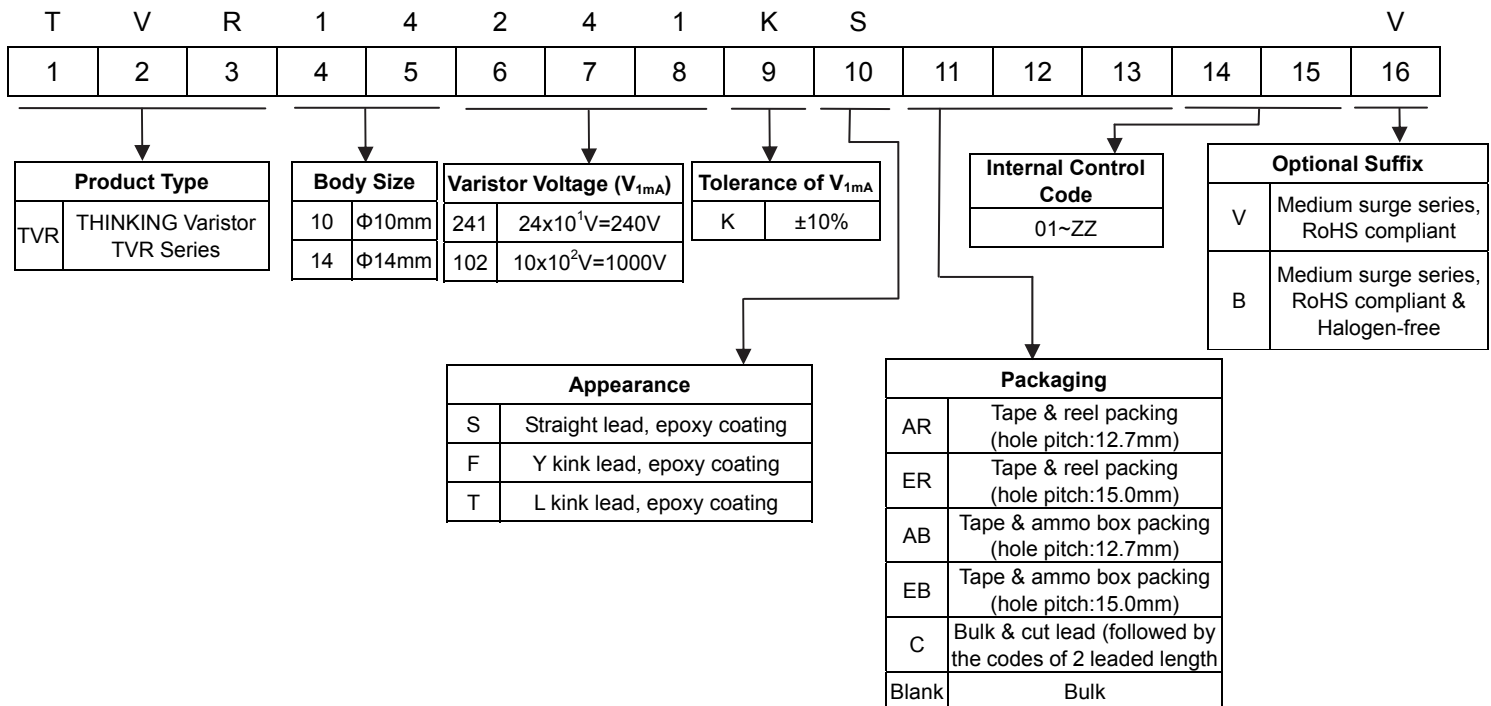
T V R 1 4 2 4 1 K S V

| 1 | 2 | 3 | 4 | 5 | 6 | 7 | 8 | 9 | 10 | 11 | 12 | 13 | 14 | 15 | 16 |
|---|---|---|---|---|---|---|---|---|---|---|---|---|---|---|---|

| Product Type | |
|---|---|
| TVR | THINKING Varistor TVR Series |

| Body Size | |
|---|---|
| 10 | Φ10mm |
| 14 | Φ14mm |

| Varistor Voltage ($V_{1mA}$) | |
|---|---|
| 241 | $24x10^1V=240V$ |
| 102 | $10x10^2V=1000V$ |

| Tolerance of $V_{1mA}$ | |
|---|---|
| K | ±10% |

| Internal Control Code |
|---|
| 01~ZZ |

| Optional Suffix | |
|---|---|
| V | Medium surge series, RoHS compliant |
| B | Medium surge series, RoHS compliant & Halogen-free |

| Appearance | |
|---|---|
| S | Straight lead, epoxy coating |
| F | Y kink lead, epoxy coating |
| T | L kink lead, epoxy coating |

| Packaging | |
|---|---|
| AR | Tape & reel packing (hole pitch:12.7mm) |
| ER | Tape & reel packing (hole pitch:15.0mm) |
| AB | Tape & ammo box packing (hole pitch:12.7mm) |
| EB | Tape & ammo box packing (hole pitch:15.0mm) |
| C | Bulk & cut lead (followed by the codes of 2 leaded length |
| Blank | Bulk |